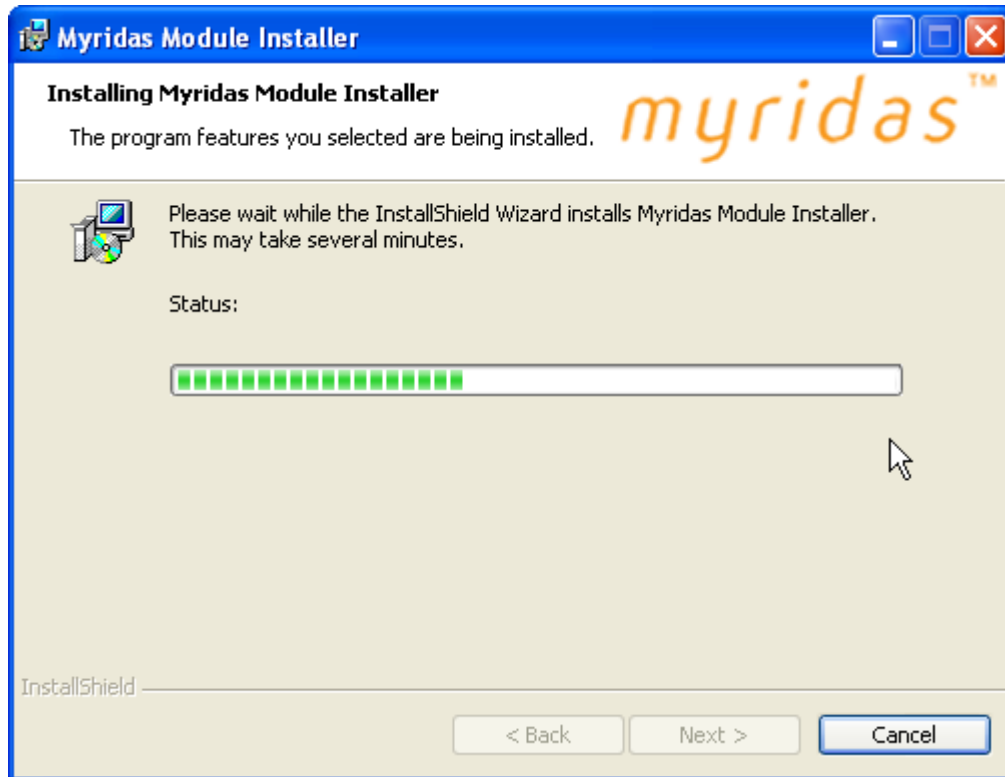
Myridas Module Installer

Installing Myridas Module Installer

The program features you selected are being installed.

myridas™

Please wait while the InstallShield Wizard installs Myridas Module Installer. This may take several minutes.

Status:

InstallShield

< Back

Next >

Cancel